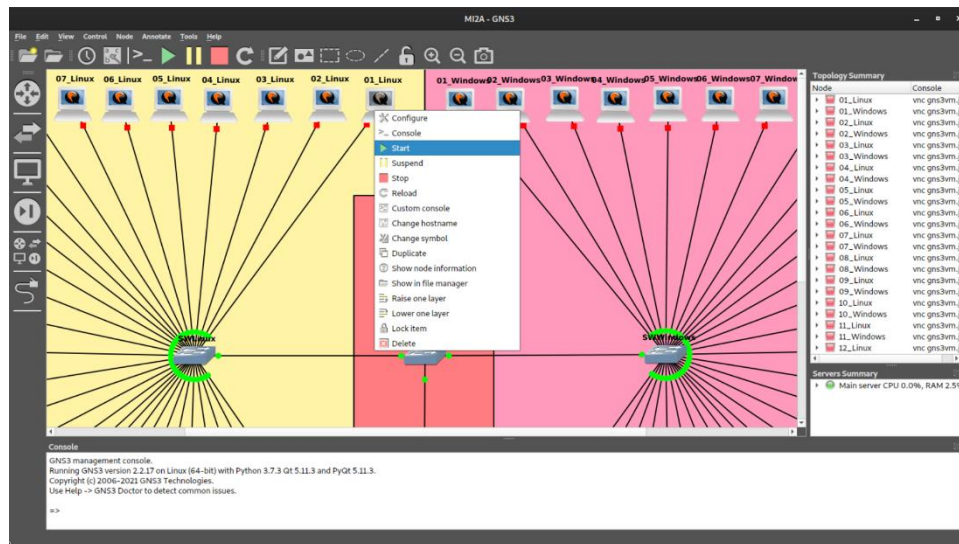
MI2A - GNS3

File Edit View Control Node Annotate Tools Help

07_Linux 06_Linux 05_Linux 04_Linux 03_Linux 02_Linux 01_Linux

01_Window 02_Windows 03_Window 04_Windows 05_Windows 06_Windows 07_Window

Configure
Console
Start
Suspend
Stop
Reload
Custom console
Change hostname
Change symbol
Duplicate
Show node information
Show in file manager
Raise one layer
Lower one layer
Lock item
Delete

SWLinux
SWWindows

Topology Summary

| Node | Console |
|---|---|
| 01_Linux | vnc gns3vm. |
| 01_Windows | vnc gns3vm. |
| 02_Linux | vnc gns3vm. |
| 02_Windows | vnc gns3vm. |
| 03_Linux | vnc gns3vm. |
| 03_Windows | vnc gns3vm. |
| 04_Linux | vnc gns3vm. |
| 04_Windows | vnc gns3vm. |
| 05_Linux | vnc gns3vm. |
| 05_Windows | vnc gns3vm. |
| 06_Linux | vnc gns3vm. |
| 06_Windows | vnc gns3vm. |
| 07_Linux | vnc gns3vm. |
| 07_Windows | vnc gns3vm. |
| 08_Linux | vnc gns3vm. |
| 08_Windows | vnc gns3vm. |
| 09_Linux | vnc gns3vm. |
| 09_Windows | vnc gns3vm. |
| 10_Linux | vnc gns3vm. |
| 10_Windows | vnc gns3vm. |
| 11_Linux | vnc gns3vm. |
| 11_Windows | vnc gns3vm. |
| 12_Linux | vnc gns3vm. |

Servers Summary
Main server CPU 0.0%, RAM 2.5

Console
GNS3 management console.
Running GNS3 version 2.2.17 on Linux (64-bit) with Python 3.7.3 Qt 5.11.3 and PyQt 5.11.3.
Copyright (c) 2006-2021 GNS3 Technologies.
Use Help -> GNS3 Doctor to detect common issues.

=>